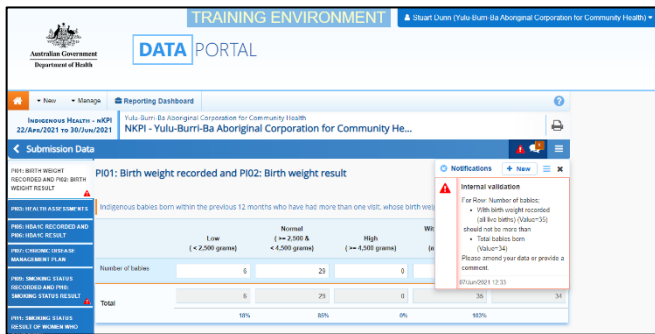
TRAINING ENVIRONMENT

Stuart Dunn (Yulu-Burri-Ba Aboriginal Corporation for Community Health)

Australian Government
Department of Health

DATA PORTAL

New ▾ Manage ▾ Reporting Dashboard

Indigenous Health - nKPI
22/Apr/2021 to 30/Jun/2021

Yulu-Burri-Ba Aboriginal Corporation for Community Health
NKPI - Yulu-Burri-Ba Aboriginal Corporation for Community He...

Submission Data

PI01: BIRTH WEIGHT RECORDED AND PI02: BIRTH WEIGHT RESULT

PI03: HEALTH ASSESSMENTS

PI05: HBA1C RECORDED AND PI06: HBA1C RESULT

PI07: CHRONIC DISEASE MANAGEMENT PLAN

PI09: SMOKING STATUS RECORDED AND PI10: SMOKING STATUS RESULT

PI11: SMOKING STATUS RESULT OF WOMEN WHO

PI01: Birth weight recorded and PI02: Birth weight result

Indigenous babies born within the previous 12 months who have had more than one visit, whose birth weig

| | Low (< 2,500 grams) | Normal (>= 2,500 & < 4,500 grams) | High (>= 4,500 grams) | Wit (e | |
|---|---|---|---|---|---|
| Number of babies | 6 | 29 | 0 | | |
| Total | 6 | 29 | 0 | 36 | 34 |
| | 18% | 85% | 0% | 103% | |

Notifications + New

Internal validation
For Row: Number of babies:
• With birth weight recorded (all live births) (Value=35)
should not be more than
• Total babies born (Value=34)
Please amend your data or provide a comment.
07Jun2021 12:33